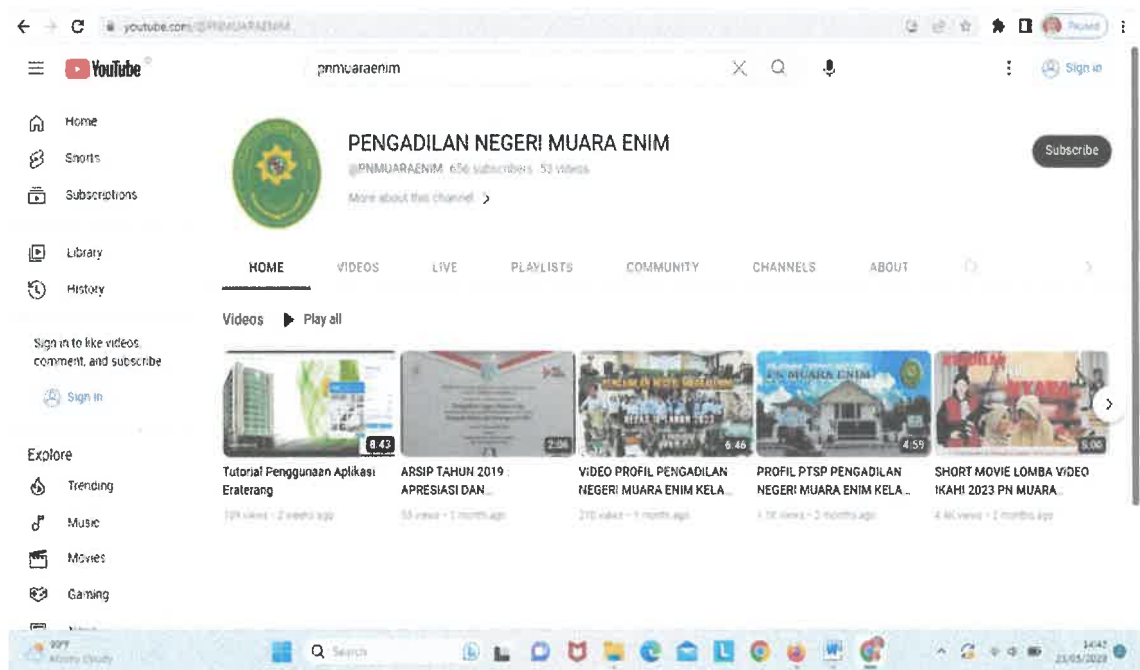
youtube.com/@PNMUARAENIM

Paused

YouTube

pnmuaraenim

Sign in

Home
Shorts
Subscriptions

Library
History

Sign in to like videos, comment, and subscribe

Sign in

Explore
Trending
Music
Movies
Gaming
News

PENGADILAN NEGERI MUARA ENIM
@PNMUARAENIM 656 subscribers 53 videos
More about this channel >

Subscribe

HOME VIDEOS LIVE PLAYLISTS COMMUNITY CHANNELS ABOUT

Videos Play all

8:43
Tutorial Penggunaan Aplikasi Eraterang
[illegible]

2:06
ARSIP TAHUN 2019 : APRESIASI DAN...
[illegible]

6:46
VIDEO PROFIL PENGADILAN NEGERI MUARA ENIM KELA...
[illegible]

4:59
PROFIL PTSP PENGADILAN NEGERI MUARA ENIM KELA...
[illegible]

5:00
SHORT MOVIE LOMBA VIDEO IKAHI 2023 PN MUARA...
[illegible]

29°F
Mostly Cloudy

Search

14:42
23/05/2023